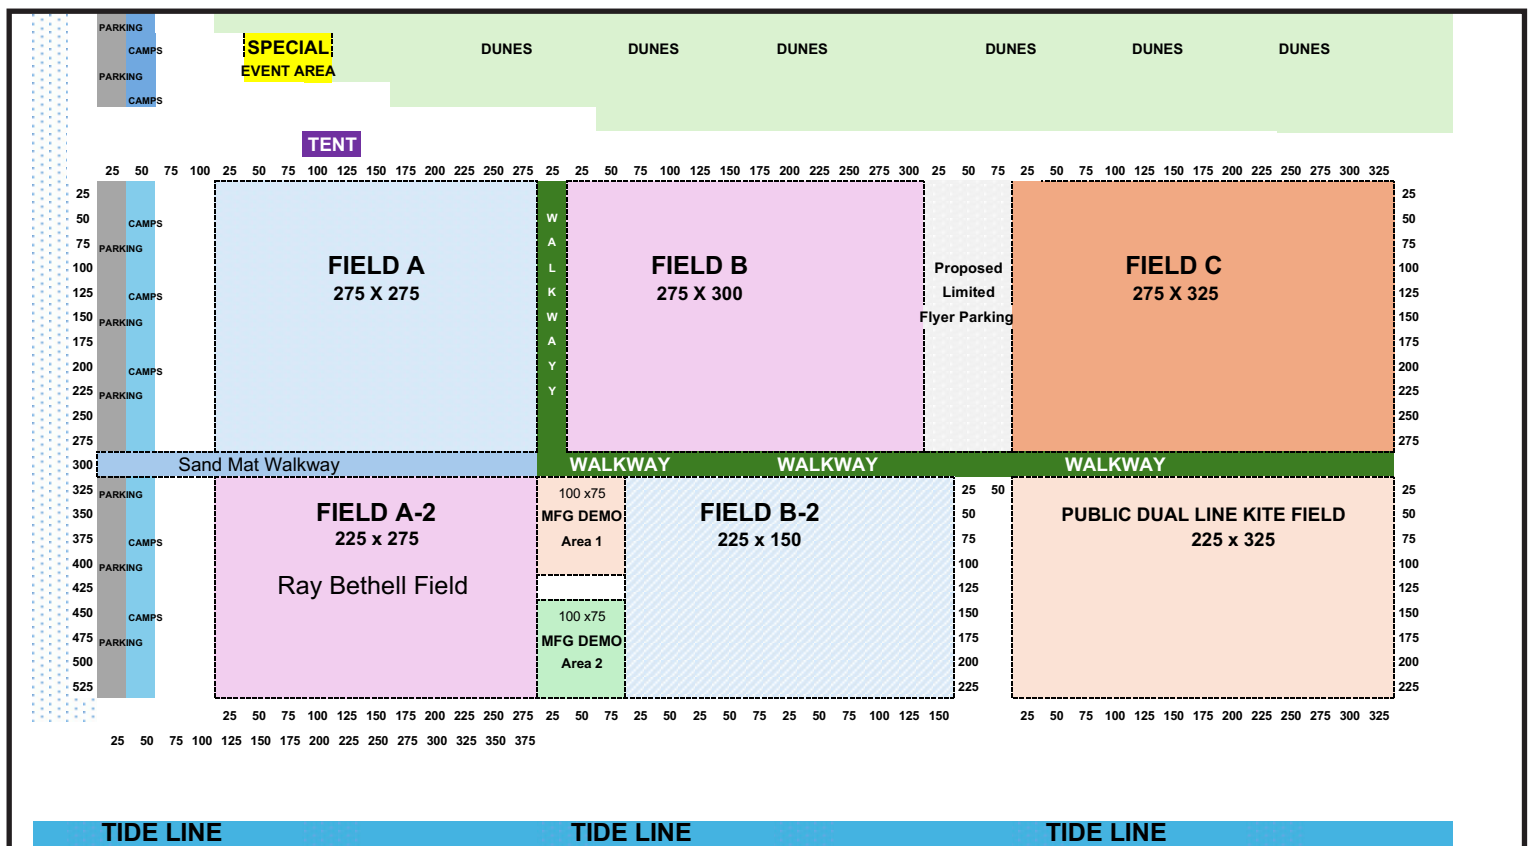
PARKING
CAMPS
PARKING
CAMPS

SPECIAL EVENT AREA

DUNES DUNES DUNES DUNES DUNES DUNES

TENT

25 50 75 100 25 50 75 100 125 150 175 200 225 250 275 25 25 50 75 100 125 150 175 200 225 250 275 300 25 50 75 25 50 75 100 125 150 175 200 225 250 275 300 325

25 50 75 100 125 150 175 200 225 250 275 300 325 350 375 400 425 450 475 500 525

CAMPS
PARKING
CAMPS
PARKING
CAMPS
PARKING

FIELD A
275 X 275

WALKWAY

FIELD B
275 X 300

Proposed Limited Flyer Parking

FIELD C
275 X 325

25 50 75 100 125 150 175 200 225 250 275

Sand Mat Walkway

WALKWAY WALKWAY WALKWAY

PARKING
CAMPS
PARKING
CAMPS
PARKING

FIELD A-2
225 x 275

Ray Bethell Field

100 x75
MFG DEMO
Area 1

100 x75
MFG DEMO
Area 2

FIELD B-2
225 x 150

25 50
50 75 100 125 150 175 200 225

PUBLIC DUAL LINE KITE FIELD
225 x 325

25 50 75 100 125 150 175 200 225

25 50 75 100 125 150 175 200 225 250 275 25 50 75 25 50 25 50 75 25 50 75 100 125 150 25 50 75 100 125 150 175 200 225 250 275 300 325

25 50 75 100 125 150 175 200 225 250 275 300 325 350 375

TIDE LINE TIDE LINE TIDE LINE